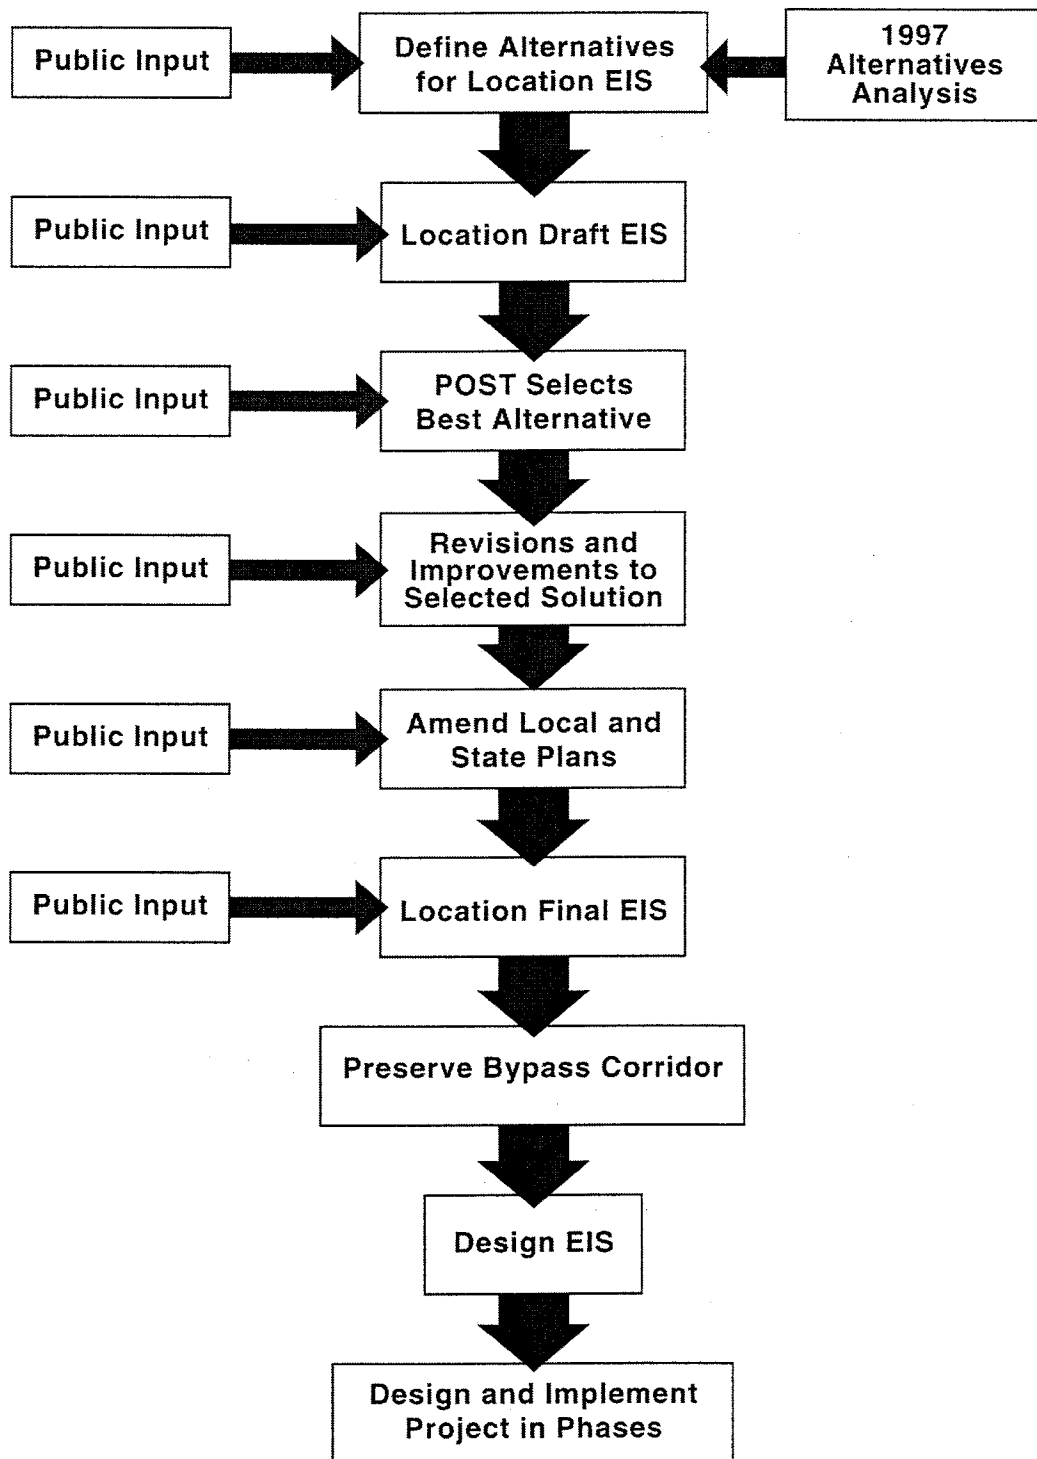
Public Input

Define Alternatives for Location EIS

1997 Alternatives Analysis

Public Input

Location Draft EIS

Public Input

POST Selects Best Alternative

Public Input

Revisions and Improvements to Selected Solution

Public Input

Amend Local and State Plans

Public Input

Location Final EIS

Preserve Bypass Corridor

Design EIS

Design and Implement Project in Phases